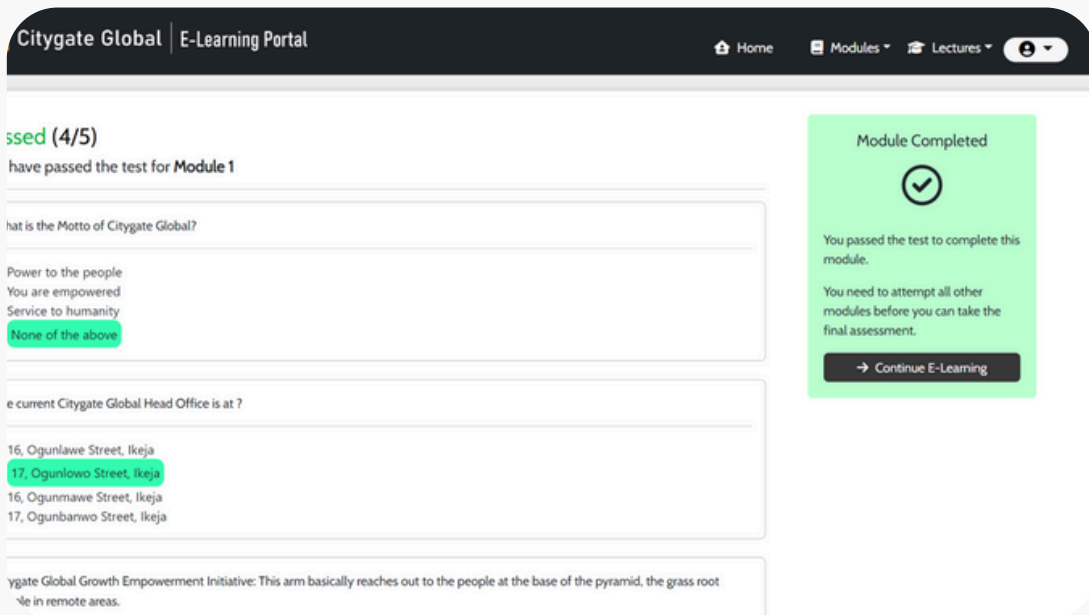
Citygate Global | E-Learning Portal

Home Modules Lectures

ssed (4/5)

have passed the test for Module 1

hat is the Motto of Citygate Global?

Power to the people
You are empowered
Service to humanity
None of the above

e current Citygate Global Head Office is at ?

16, Ogunlawe Street, Ikeja
17, Ogunlowo Street, Ikeja
16, Ogunmawe Street, Ikeja
17, Ogunbanwo Street, Ikeja

ygate Global Growth Empowerment Initiative: This arm basically reaches out to the people at the base of the pyramid, the grass root ple in remote areas.

Module Completed

You passed the test to complete this module.

You need to attempt all other modules before you can take the final assessment.

Continue E-Learning